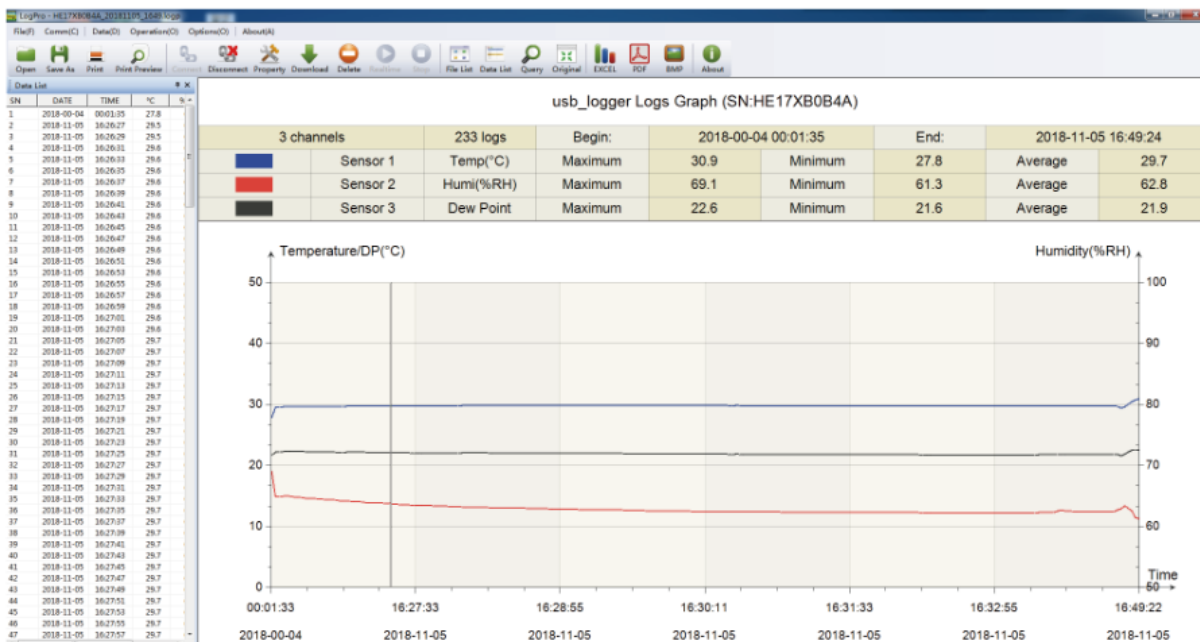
LogPro - HE17XB0B4A_20181105_1649.logs

File(F) Comm(C) Data(D) Operation(O) Options(O) About(A)

Open Save As Print Print Preview Connect Disconnect Property Download Delete Realtime Stop File List Data List Query Original EXCEL PDF BMP About

Data List

| SN | DATE | TIME | °C |
|---|---|---|---|
| 1 | 2018-00-04 | 00:01:35 | 27.8 |
| 2 | 2018-11-05 | 16:26:27 | 29.5 |
| 3 | 2018-11-05 | 16:26:29 | 29.5 |
| 4 | 2018-11-05 | 16:26:31 | 29.6 |
| 5 | 2018-11-05 | 16:26:33 | 29.6 |
| 6 | 2018-11-05 | 16:26:35 | 29.6 |
| 7 | 2018-11-05 | 16:26:37 | 29.6 |
| 8 | 2018-11-05 | 16:26:39 | 29.6 |
| 9 | 2018-11-05 | 16:26:41 | 29.6 |
| 10 | 2018-11-05 | 16:26:43 | 29.6 |
| 11 | 2018-11-05 | 16:26:45 | 29.6 |
| 12 | 2018-11-05 | 16:26:47 | 29.6 |
| 13 | 2018-11-05 | 16:26:49 | 29.6 |
| 14 | 2018-11-05 | 16:26:51 | 29.6 |
| 15 | 2018-11-05 | 16:26:53 | 29.6 |
| 16 | 2018-11-05 | 16:26:55 | 29.6 |
| 17 | 2018-11-05 | 16:26:57 | 29.6 |
| 18 | 2018-11-05 | 16:26:59 | 29.6 |
| 19 | 2018-11-05 | 16:27:01 | 29.6 |
| 20 | 2018-11-05 | 16:27:03 | 29.6 |
| 21 | 2018-11-05 | 16:27:05 | 29.7 |
| 22 | 2018-11-05 | 16:27:07 | 29.7 |
| 23 | 2018-11-05 | 16:27:09 | 29.7 |
| 24 | 2018-11-05 | 16:27:11 | 29.7 |
| 25 | 2018-11-05 | 16:27:13 | 29.7 |
| 26 | 2018-11-05 | 16:27:15 | 29.7 |
| 27 | 2018-11-05 | 16:27:17 | 29.7 |
| 28 | 2018-11-05 | 16:27:19 | 29.7 |
| 29 | 2018-11-05 | 16:27:21 | 29.7 |
| 30 | 2018-11-05 | 16:27:23 | 29.7 |
| 31 | 2018-11-05 | 16:27:25 | 29.7 |
| 32 | 2018-11-05 | 16:27:27 | 29.7 |
| 33 | 2018-11-05 | 16:27:29 | 29.7 |
| 34 | 2018-11-05 | 16:27:31 | 29.7 |
| 35 | 2018-11-05 | 16:27:33 | 29.7 |
| 36 | 2018-11-05 | 16:27:35 | 29.7 |
| 37 | 2018-11-05 | 16:27:37 | 29.7 |
| 38 | 2018-11-05 | 16:27:39 | 29.7 |
| 39 | 2018-11-05 | 16:27:41 | 29.7 |
| 40 | 2018-11-05 | 16:27:43 | 29.7 |
| 41 | 2018-11-05 | 16:27:45 | 29.7 |
| 42 | 2018-11-05 | 16:27:47 | 29.7 |
| 43 | 2018-11-05 | 16:27:49 | 29.7 |
| 44 | 2018-11-05 | 16:27:51 | 29.7 |
| 45 | 2018-11-05 | 16:27:53 | 29.7 |
| 46 | 2018-11-05 | 16:27:55 | 29.7 |
| 47 | 2018-11-05 | 16:27:57 | 29.7 |

usb_logger Logs Graph (SN:HE17XB0B4A)

| 3 channels | | 233 logs | Begin: | 2018-00-04 00:01:35 | | End: | 2018-11-05 16:49:24 |
|---|---|---|---|---|---|---|---|
| | Sensor 1 | Temp(°C) | Maximum | 30.9 | Minimum | 27.8 | Average | 29.7 |
| | Sensor 2 | Humi(%RH) | Maximum | 69.1 | Minimum | 61.3 | Average | 62.8 |
| | Sensor 3 | Dew Point | Maximum | 22.6 | Minimum | 21.6 | Average | 21.9 |

Temperature/DP(°C)
Humidity(%RH)
50 40 30 20 10 0
100 90 80 70 60 50
Time
00:01:33 16:27:33 16:28:55 16:30:11 16:31:33 16:32:55 16:49:22
2018-00-04 2018-11-05 2018-11-05 2018-11-05 2018-11-05 2018-11-05 2018-11-05